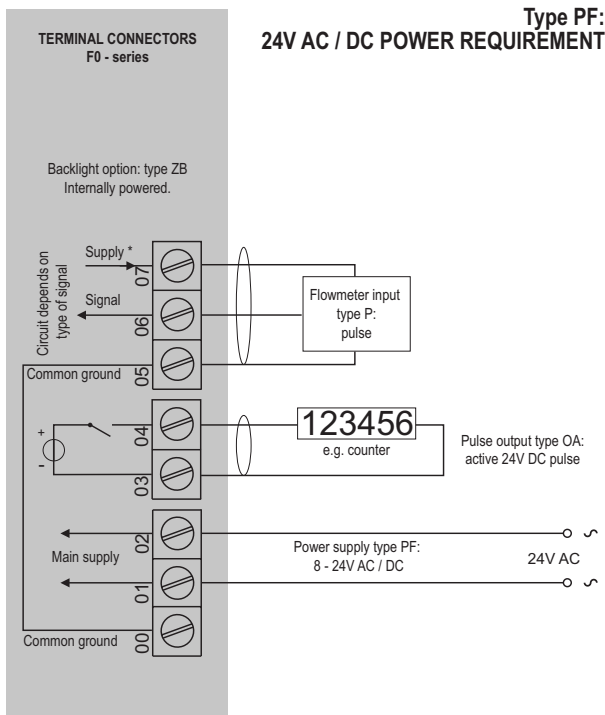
Type PF:
24V AC / DC POWER REQUIREMENT

TERMINAL CONNECTORS
F0 - series

Backlight option: type ZB
Internally powered.

Circuit depends on type of signal

Supply *

07

Signal

06

05

Flowmeter input
type P:
pulse

Common ground

+

-

04

03

123456

e.g. counter

Pulse output type OA:
active 24V DC pulse

02

Main supply

01

Power supply type PF:
8 - 24V AC / DC

24V AC

Common ground

00